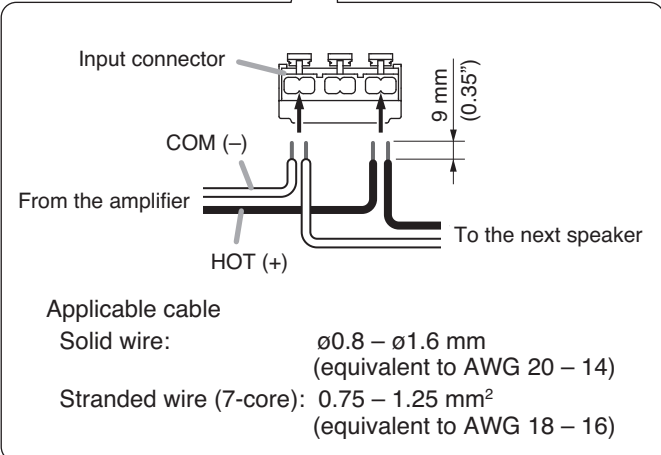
Input connector

9 mm (0.35")

COM (–)

From the amplifier

To the next speaker

HOT (+)

Applicable cable

Solid wire: ø0.8 – ø1.6 mm (equivalent to AWG 20 – 14)

Stranded wire (7-core): 0.75 – 1.25 mm$^2$ (equivalent to AWG 18 – 16)